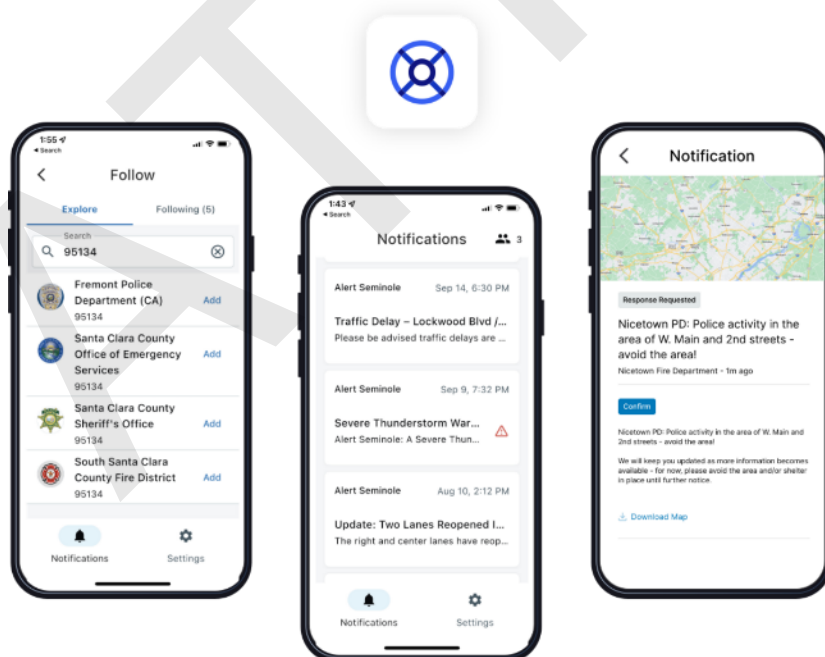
1:55
◂ Search

Follow

Explore
Following (5)

Search
95134

Fremont Police Department (CA)
95134
Add

Santa Clara County Office of Emergency Services
95134
Add

Santa Clara County Sheriff's Office
95134
Add

South Santa Clara County Fire District
95134
Add

Notifications
Settings

1:43
◂ Search

Notifications
3

Alert Seminole
Sep 14, 6:30 PM
Traffic Delay – Lockwood Blvd /...
Please be advised traffic delays are ...

Alert Seminole
Sep 9, 7:32 PM
Severe Thunderstorm War...
Alert Seminole: A Severe Thun...

Alert Seminole
Aug 10, 2:12 PM
Update: Two Lanes Reopened I...
The right and center lanes have reop...

Notifications
Settings

Notification

Response Requested

Nicetown PD: Police activity in the area of W. Main and 2nd streets - avoid the area!
Nicetown Fire Department - 1m ago

Confirm

Nicetown PD: Police activity in the area of W. Main and 2nd streets - avoid the area!

We will keep you updated as more information becomes available - for now, please avoid the area and/or shelter in place until further notice.

Download Map